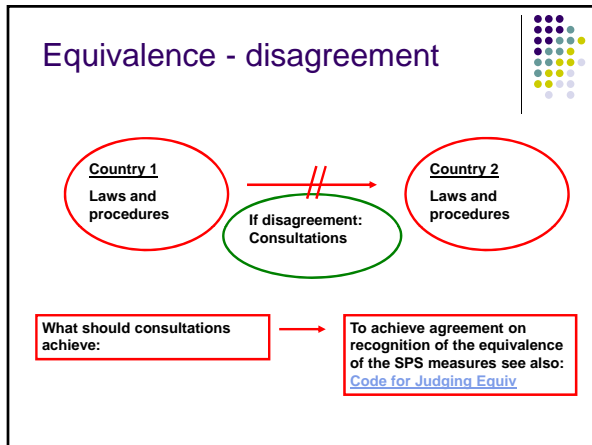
Equivalence - disagreement

Country 1
Laws and procedures

If disagreement: Consultations

Country 2
Laws and procedures

What should consultations achieve:

To achieve agreement on recognition of the equivalence of the SPS measures see also: Code for Judging Equiv